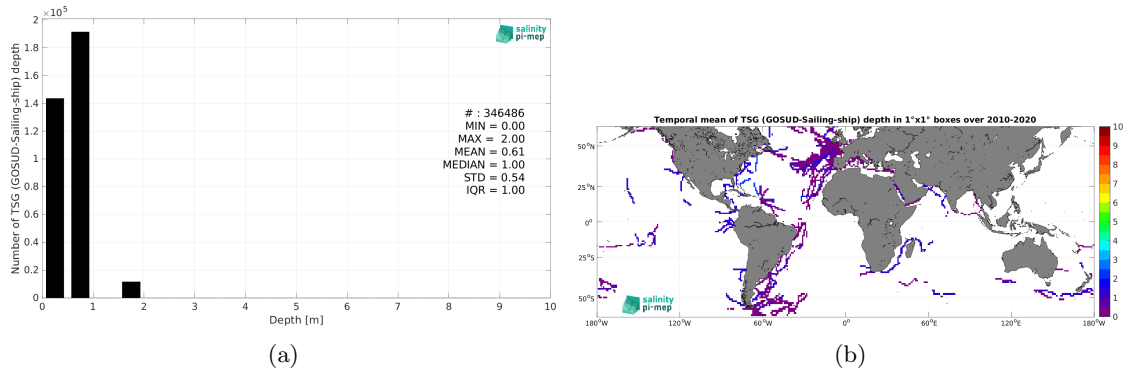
$2 \times 10^5$
1.8
1.6
1.4
1.2
1
0.8
0.6
0.4
0.2
0
Number of TSG (GOSUD-Sailing-ship) depth
salinity pi-mep
# : 346486
MIN = 0.00
MAX = 2.00
MEAN = 0.61
MEDIAN = 1.00
STD = 0.54
IQR = 1.00
0 1 2 3 4 5 6 7 8 9 10
Depth [m]

(a)

Temporal mean of TSG (GOSUD-Sailing-ship) depth in 1°x1° boxes over 2010-2020
50°N
25°N
0°
25°S
50°S
180°W 120°W 60°W 0° 60°E 120°E 180°W
salinity pi-mep
10
9
8
7
6
5
4
3
2
1
0

(b)